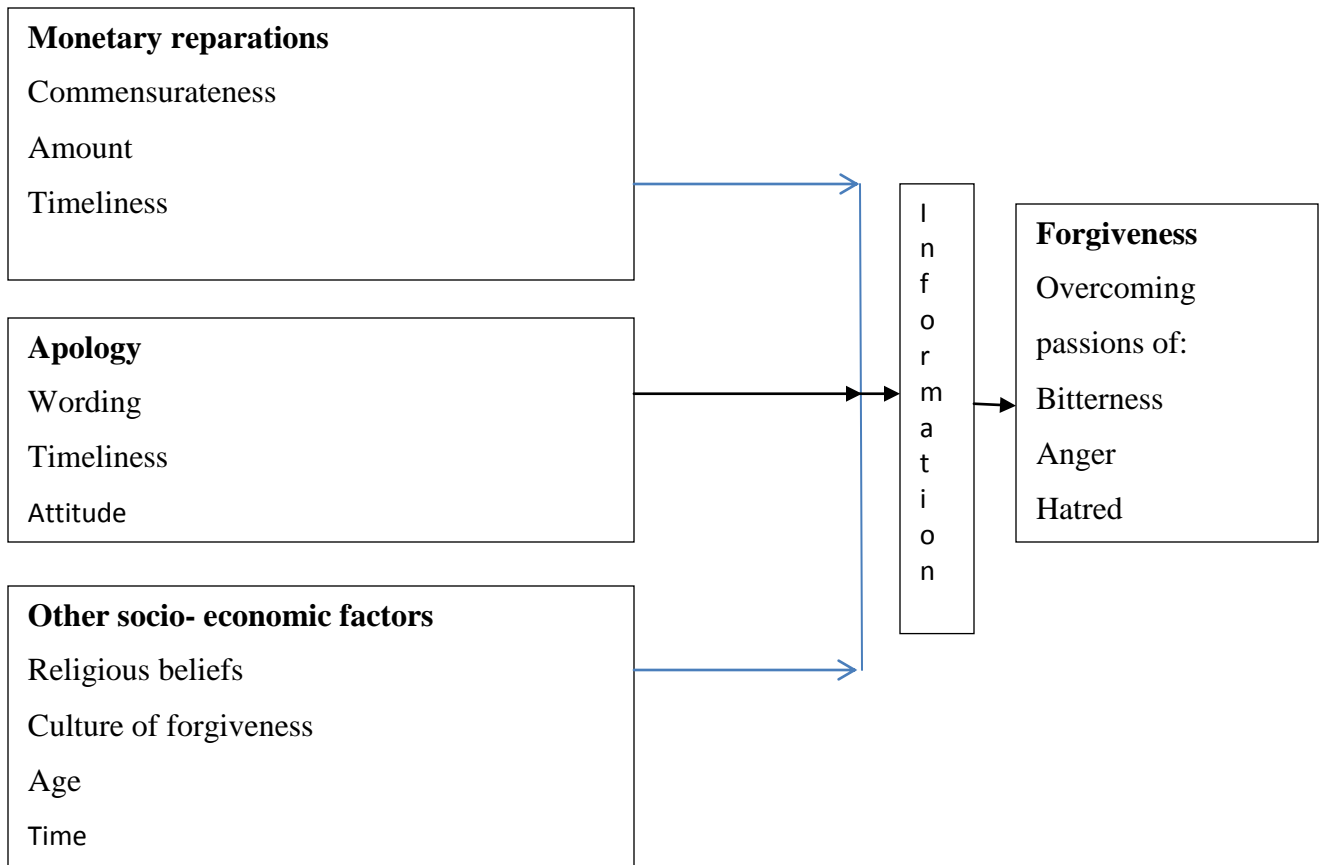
**Monetary reparations**
Commensurateness
Amount
Timeliness

**Apology**
Wording
Timeliness
Attitude

**Other socio- economic factors**
Religious beliefs
Culture of forgiveness
Age
Time

I
n
f
o
r
m
a
t
i
o
n

**Forgiveness**
Overcoming
passions of:
Bitterness
Anger
Hatred